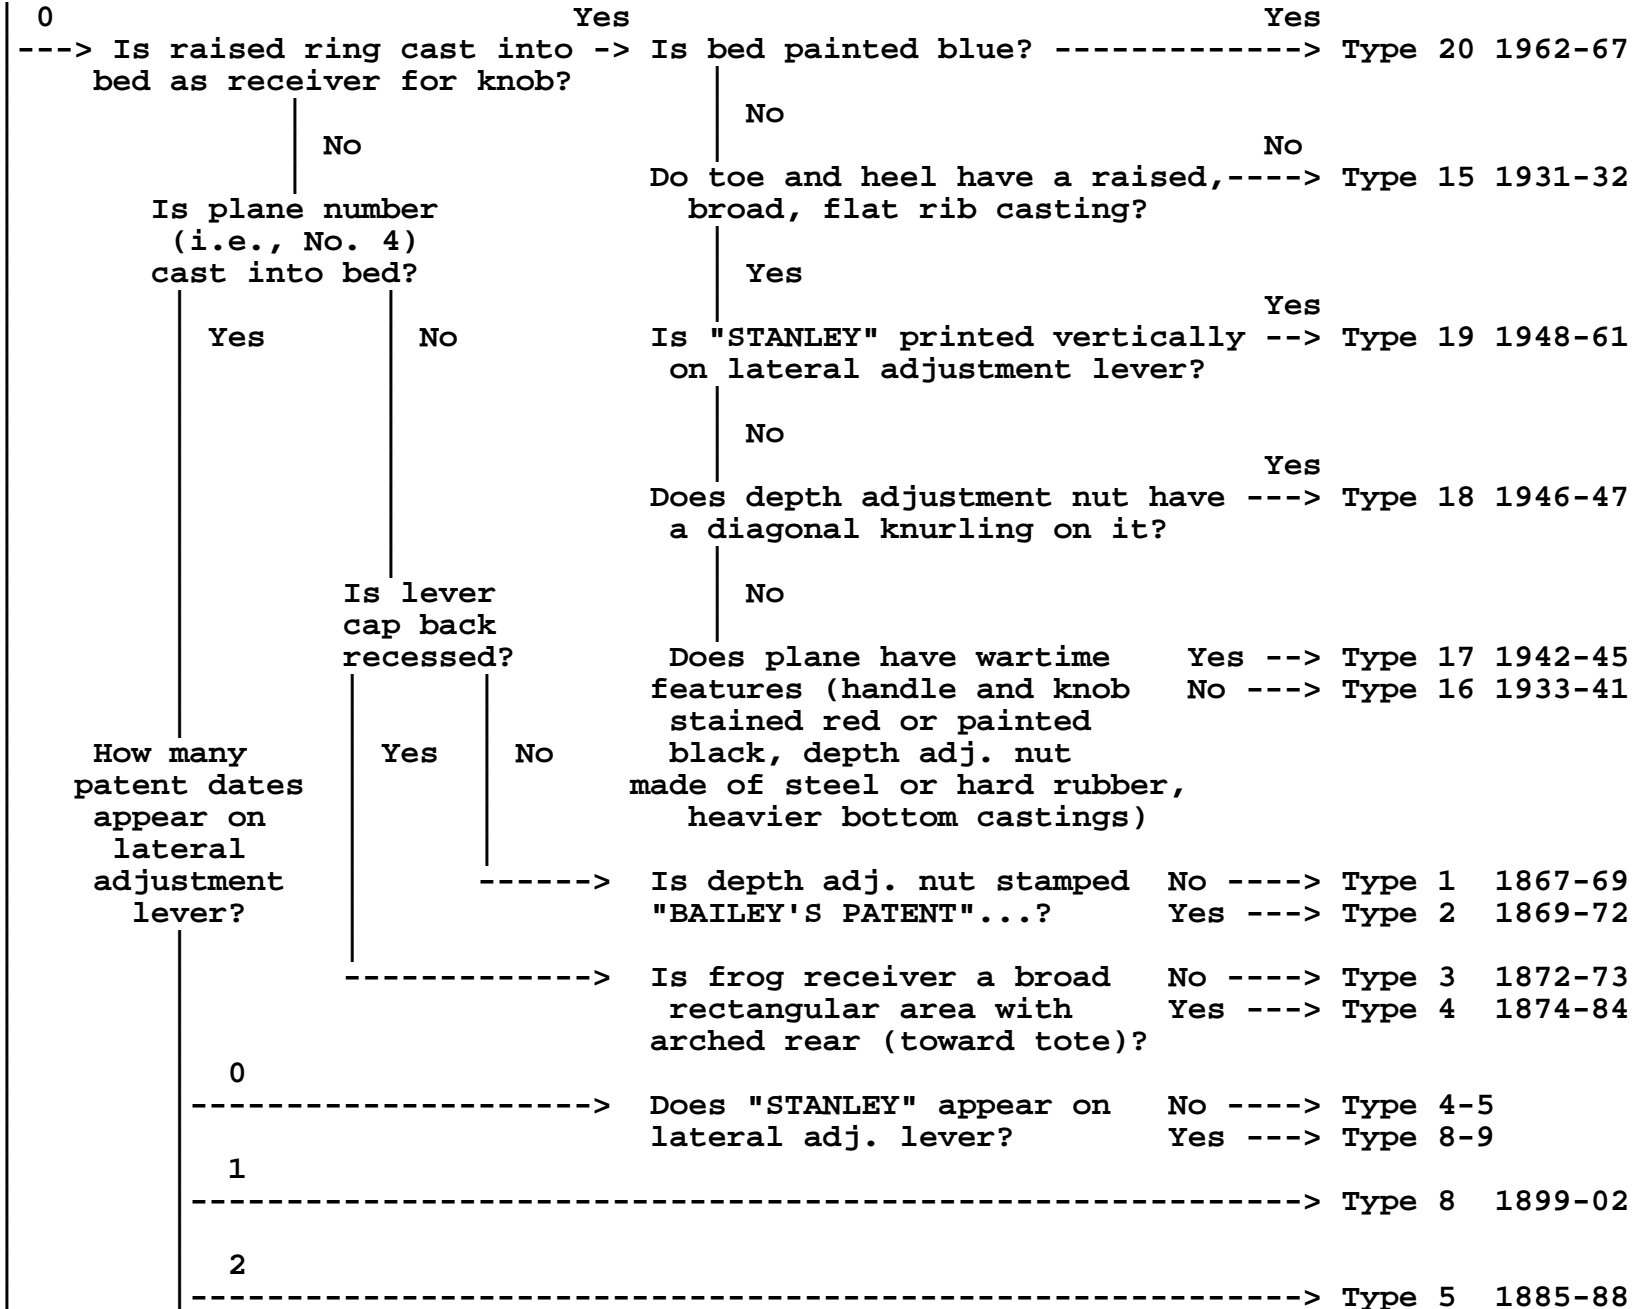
0 Yes Yes

---> Is raised ring cast into -> Is bed painted blue? -------------> Type 20 1962-67
bed as receiver for knob?

No

No No

Do toe and heel have a raised,----> Type 15 1931-32
broad, flat rib casting?

Is plane number
(i.e., No. 4)
cast into bed?

Yes

Yes

Yes No Is "STANLEY" printed vertically --> Type 19 1948-61
on lateral adjustment lever?

No

Yes

Does depth adjustment nut have ---> Type 18 1946-47
a diagonal knurling on it?

Is lever cap back recessed?

No

Does plane have wartime Yes --> Type 17 1942-45
features (handle and knob No ---> Type 16 1933-41
stained red or painted
black, depth adj. nut
made of steel or hard rubber,
heavier bottom castings)

How many patent dates appear on lateral adjustment lever?

Yes No

------> Is depth adj. nut stamped No ----> Type 1 1867-69
"BAILEY'S PATENT"...? Yes ---> Type 2 1869-72

-------------> Is frog receiver a broad No ----> Type 3 1872-73
rectangular area with Yes ---> Type 4 1874-84
arched rear (toward tote)?

0

---------------------> Does "STANLEY" appear on No ----> Type 4-5
lateral adj. lever? Yes ---> Type 8-9

1

-------------------------------------------------------> Type 8 1899-02

2

-------------------------------------------------------> Type 5 1885-88